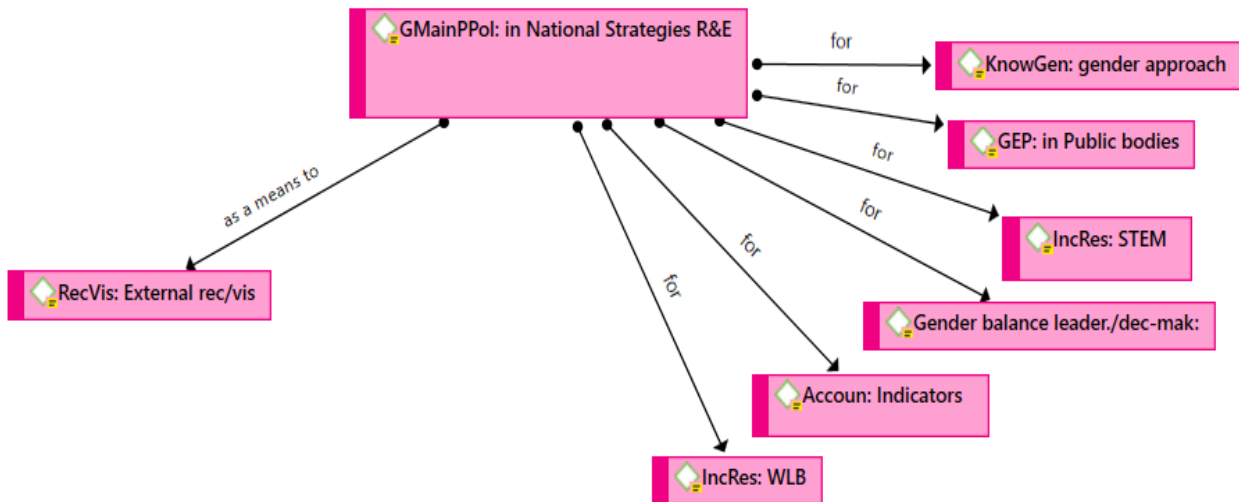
GMainPPol: in National Strategies R&E

for

KnowGen: gender approach

for

GEP: in Public bodies

for

IncRes: STEM

for

Gender balance leader./dec-mak:

for

Accoun: Indicators

for

IncRes: WLB

as a means to

RecVis: External rec/vis